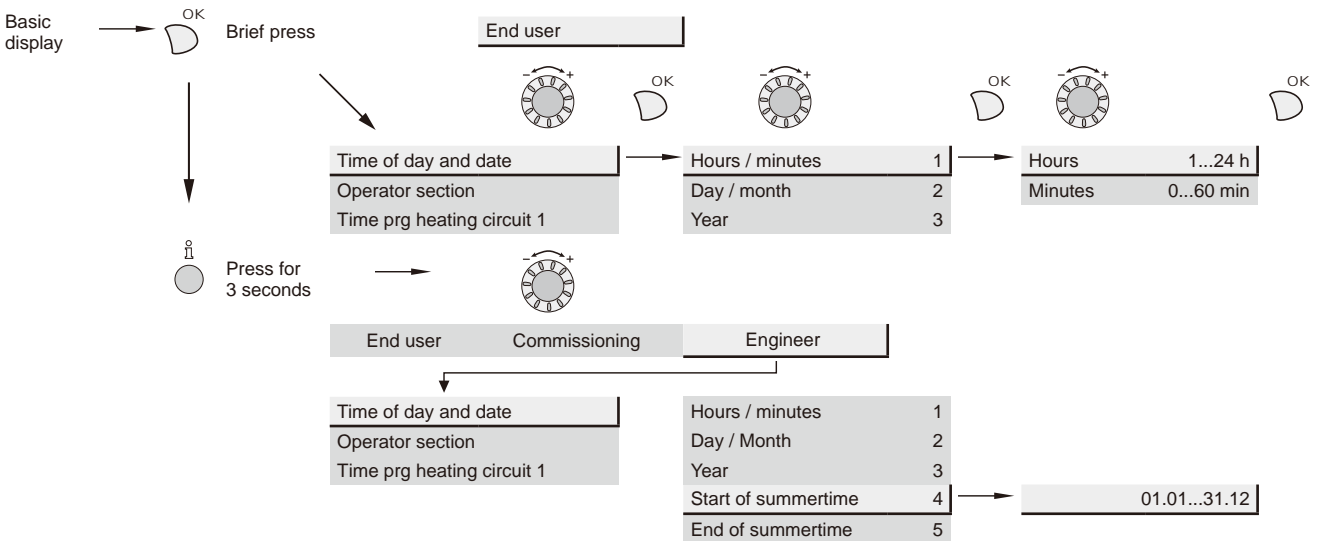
Basic display

OK

Brief press

End user

OK

OK

OK

Time of day and date
Operator section
Time prg heating circuit 1

| Hours / minutes | 1 |
|---|---|
| Day / month | 2 |
| Year | 3 |

| Hours | 1...24 h |
|---|---|
| Minutes | 0...60 min |

Press for 3 seconds

End user Commissioning Engineer

Time of day and date
Operator section
Time prg heating circuit 1

| Hours / minutes | 1 |
|---|---|
| Day / Month | 2 |
| Year | 3 |
| Start of summertime | 4 |
| End of summertime | 5 |

01.01...31.12